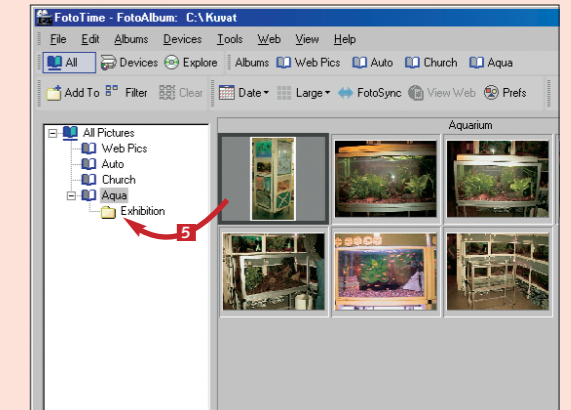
FotoTime - FotoAlbum: C:\Kuvat

File Edit Albums Devices Tools Web View Help

All Devices Explore Albums Web Pics Auto Church Aqua

Add To Filter Clear Date Large FotoSync View Web Prefs

All Pictures
Web Pics
Auto
Church
Aqua
Exhibition

5

Aquarium